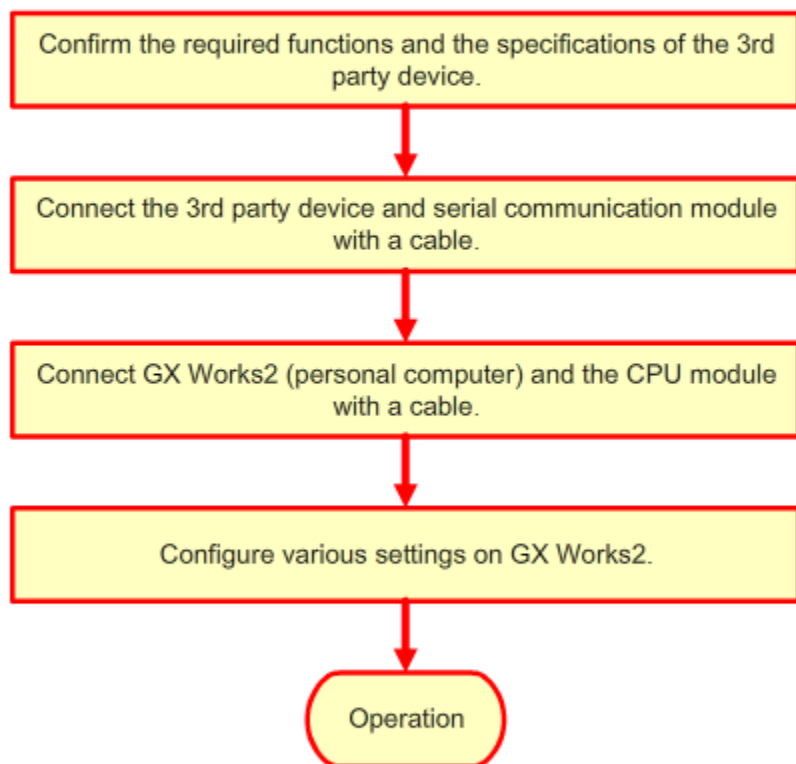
Confirm the required functions and the specifications of the 3rd party device.

Connect the 3rd party device and serial communication module with a cable.

Connect GX Works2 (personal computer) and the CPU module with a cable.

Configure various settings on GX Works2.

Operation